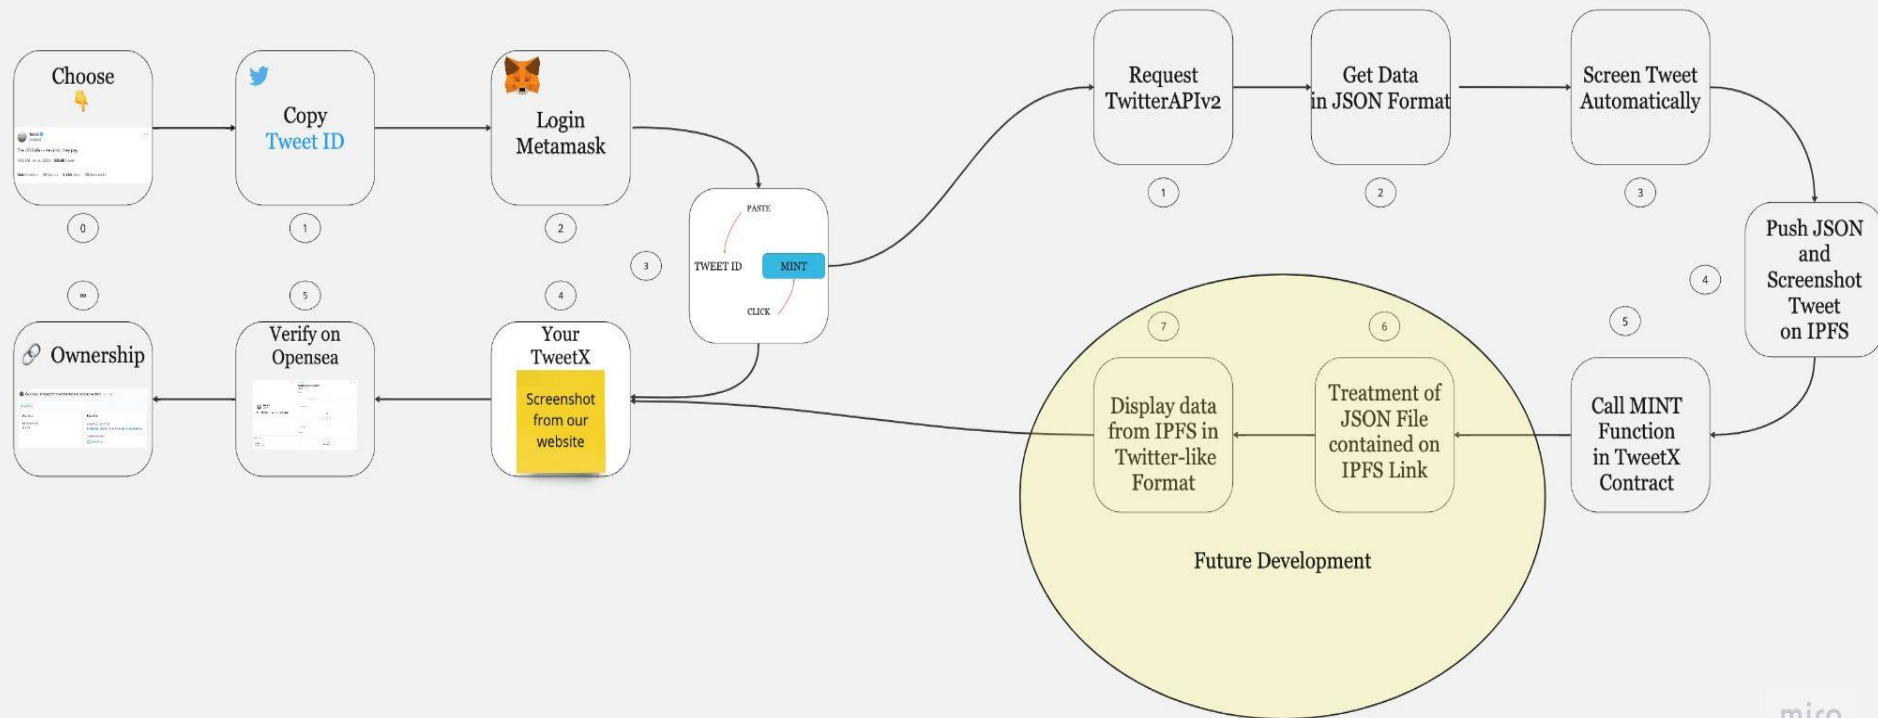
Choose 👇

0

Copy Tweet ID

1

Login Metamask

2

3

PASTE

TWEET ID

MINT

CLICK

Request TwitterAPIv2

1

Get Data in JSON Format

2

Screen Tweet Automatically

3

Push JSON and Screenshot Tweet on IPFS

4

∞

Ownership

5

Verify on Opensea

4

Your TweetX

Screenshot from our website

7

Display data from IPFS in Twitter-like Format

6

Treatment of JSON File contained on IPFS Link

5

Call MINT Function in TweetX Contract

Future Development

miro